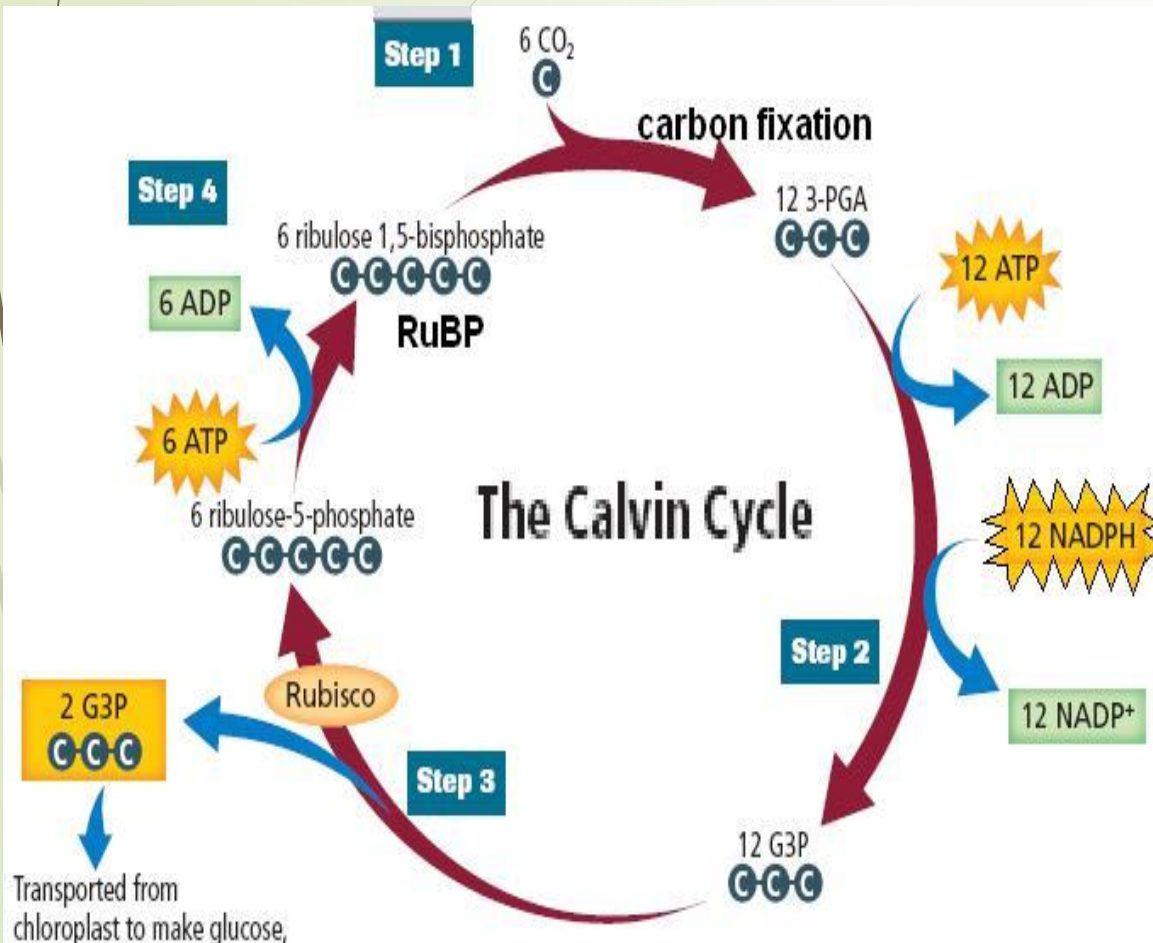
Step 1

6 $CO_2$
C

carbon fixation

Step 4

6 ribulose 1,5-bisphosphate
C C C C C
RuBP

12 3-PGA
C C C

12 ATP

12 ADP

6 ADP

6 ATP

6 ribulose-5-phosphate
C C C C C

The Calvin Cycle

12 NADPH

Step 2

12 NADP⁺

Rubisco

2 G3P
C C C

Step 3

12 G3P
C C C

Transported from chloroplast to make glucose,